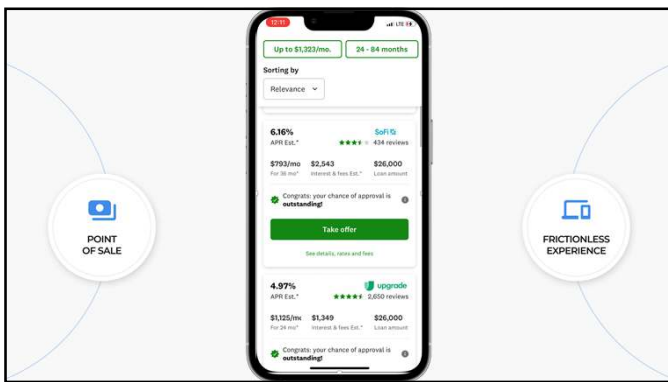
POINT OF SALE

12:11

LTE

Up to $1,323/mo.

24 - 84 months

Sorting by

Relevance

6.16%
APR Est.*

SoFi

434 reviews

$793/mo
For 36 mo*

$2,543
Interest & fees Est.*

$26,000
Loan amount

Congrats: your chance of approval is outstanding!

Take offer

See details, rates and fees

4.97%
APR Est.*

upgrade

2,650 reviews

$1,125/mo
For 24 mo*

$1,349
Interest & fees Est.*

$26,000
Loan amount

Congrats: your chance of approval is outstanding!

FRICTIONLESS EXPERIENCE